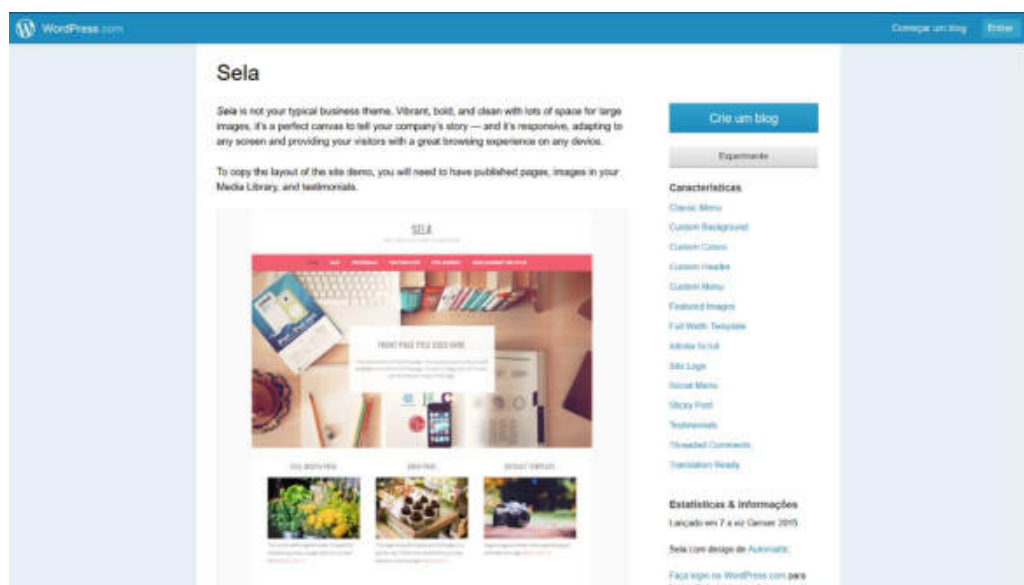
WordPress.com

Começar um blog

Entrar

Sela

Sela is not your typical business theme. Vibrant, bold, and clean with lots of space for large images, it's a perfect canvas to tell your company's story — and it's responsive, adapting to any screen and providing your visitors with a great browsing experience on any device.

To copy the layout of the site demo, you will need to have published pages, images in your Media Library, and testimonials.

SELA

FRONT PAGE TITLE GOES HERE

FULL WIDTH PAGE

GRID PAGE

DEFAULT TEMPLATE

Crie um blog

Experimente

Características

Classic Menu

Custom Background

Custom Colors

Custom Header

Custom Menu

Featured Images

Full Width Template

Infinite Scroll

Site Logo

Social Menu

Sticky Post

Testimonials

Threaded Comments

Translation Ready

Estatísticas & Informações

Lançado em 7 a siz Canuer 2015

Sela com design de Automattic

Faça login no WordPress.com para